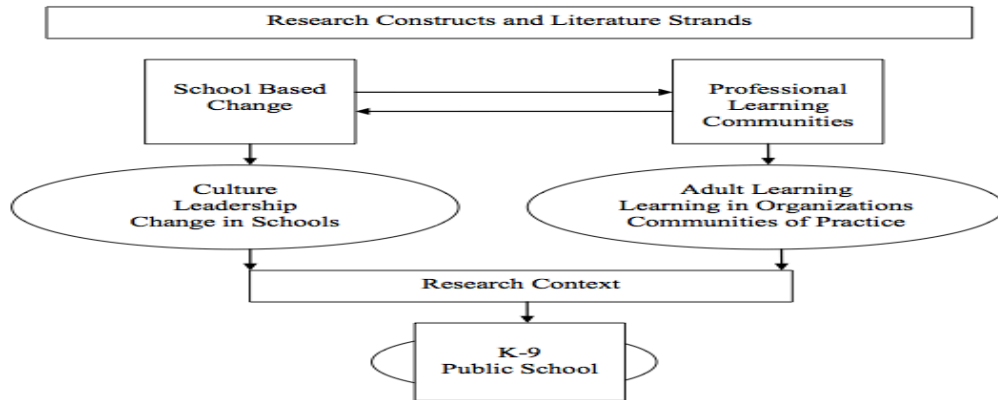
Research Constructs and Literature Strands

School Based Change

Professional Learning Communities

Culture
Leadership
Change in Schools

Adult Learning
Learning in Organizations
Communities of Practice

Research Context

K-9
Public School